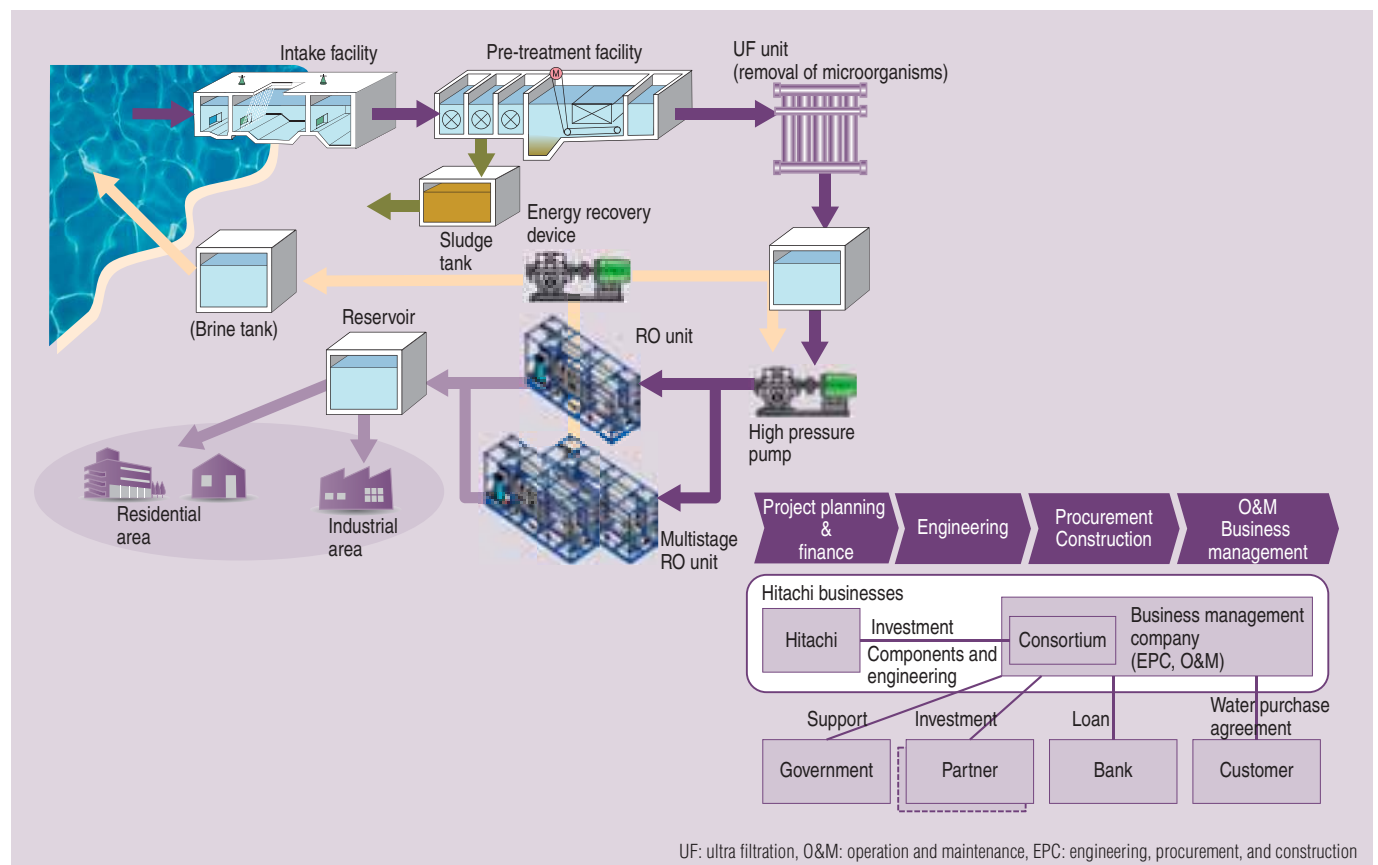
Intake facility

Pre-treatment facility

UF unit
(removal of microorganisms)

Sludge tank

Energy recovery device

(Brine tank)

Reservoir

RO unit

High pressure pump

Multistage RO unit

Residential area

Industrial area

Project planning & finance

Engineering

Procurement Construction

O&M Business management

Hitachi businesses

Hitachi

Investment

Components and engineering

Consortium

Business management company (EPC, O&M)

Support

Investment

Loan

Water purchase agreement

Government

Partner

Bank

Customer

UF: ultra filtration, O&M: operation and maintenance, EPC: engineering, procurement, and construction